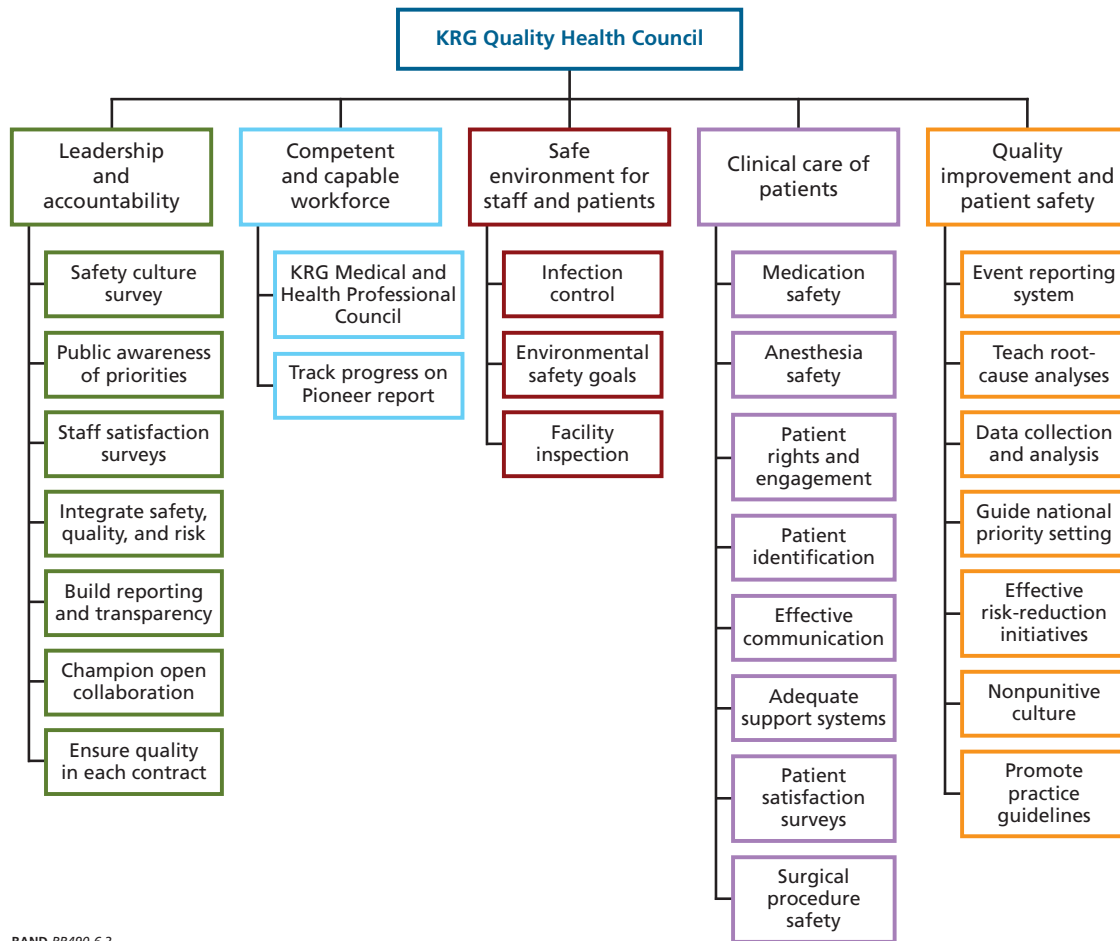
KRG Quality Health Council

Leadership and accountability

Safety culture survey

Public awareness of priorities

Staff satisfaction surveys

Integrate safety, quality, and risk

Build reporting and transparency

Champion open collaboration

Ensure quality in each contract

Competent and capable workforce

KRG Medical and Health Professional Council

Track progress on Pioneer report

Safe environment for staff and patients

Infection control

Environmental safety goals

Facility inspection

Clinical care of patients

Medication safety

Anesthesia safety

Patient rights and engagement

Patient identification

Effective communication

Adequate support systems

Patient satisfaction surveys

Surgical procedure safety

Quality improvement and patient safety

Event reporting system

Teach root-cause analyses

Data collection and analysis

Guide national priority setting

Effective risk-reduction initiatives

Nonpunitive culture

Promote practice guidelines

RAND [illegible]